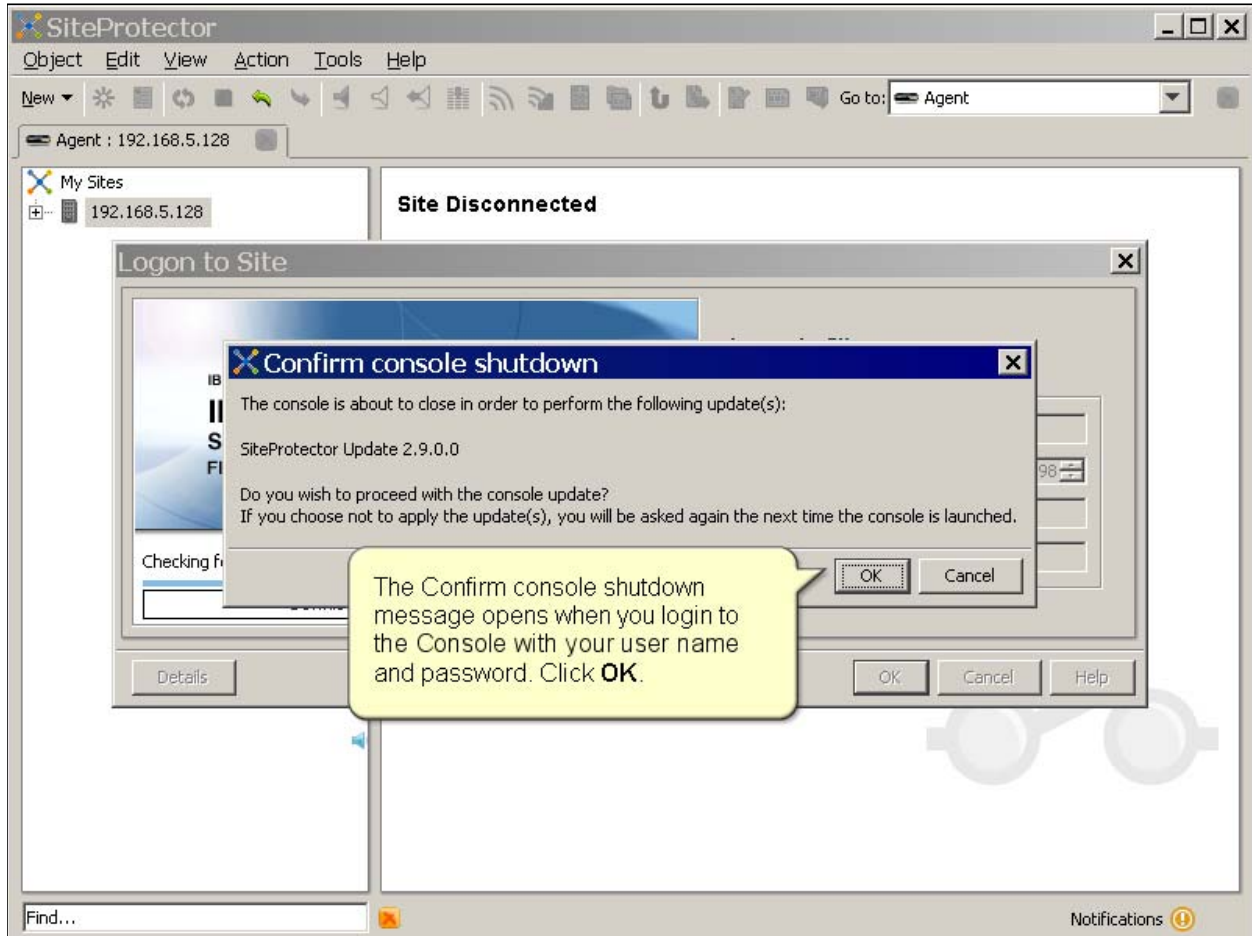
SiteProtector

Object Edit View Action Tools Help

New Go to: Agent

Agent : 192.168.5.128

My Sites
192.168.5.128

Site Disconnected

Logon to Site

IB
II
S
Fl

Checking f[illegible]

98

Confirm console shutdown

The console is about to close in order to perform the following update(s):

SiteProtector Update 2.9.0.0

Do you wish to proceed with the console update?
If you choose not to apply the update(s), you will be asked again the next time the console is launched.

OK Cancel

The Confirm console shutdown message opens when you login to the Console with your user name and password. Click **OK**.

Details

OK Cancel Help

Find...

Notifications